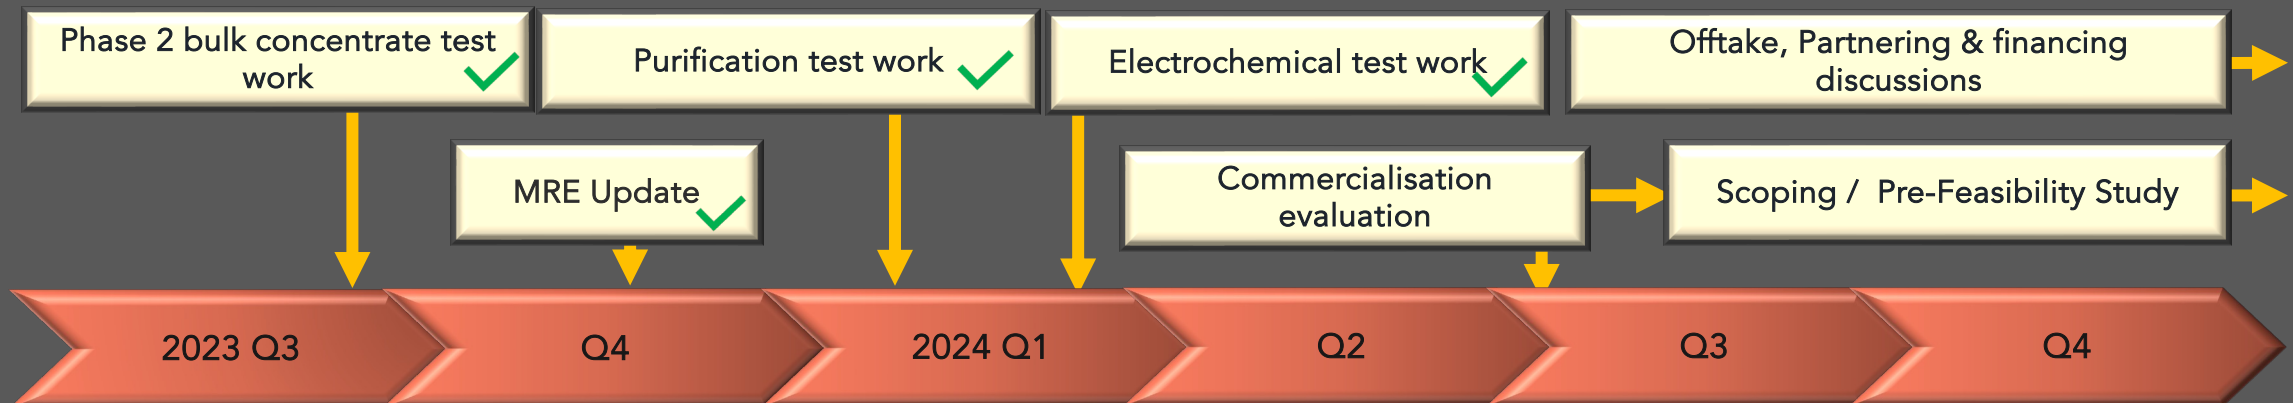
Phase 2 bulk concentrate test work

Purification test work

Electrochemical test work

Offtake, Partnering & financing discussions

MRE Update

Commercialisation evaluation

Scoping / Pre-Feasibility Study

2023 Q3

Q4

2024 Q1

Q2

Q3

Q4